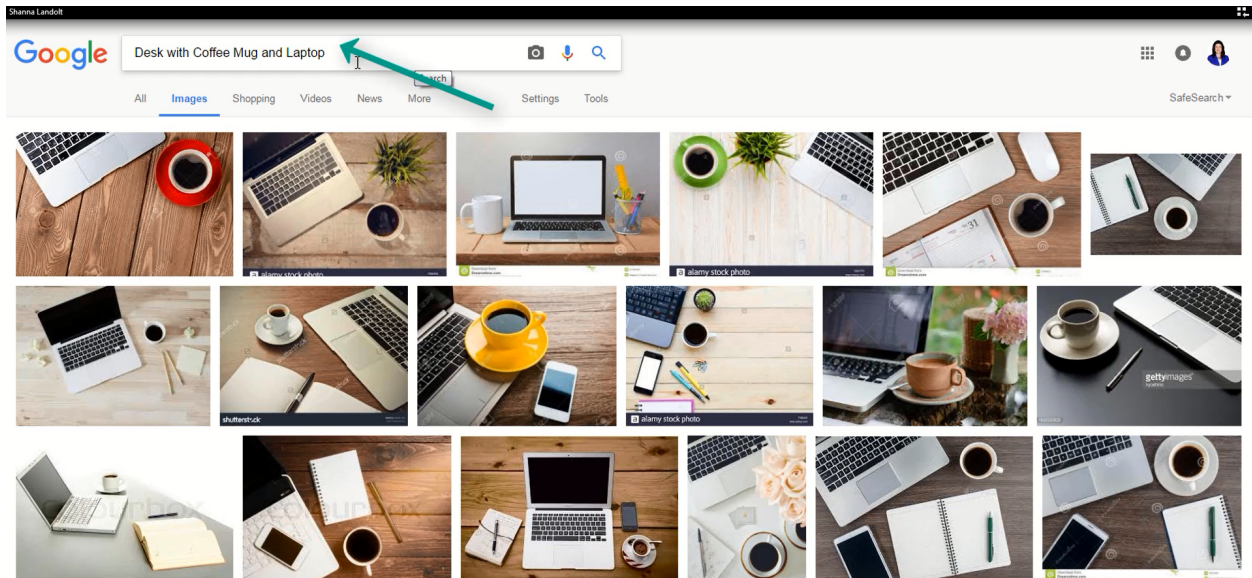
Shanna Landolt

Google

Desk with Coffee Mug and Laptop

Search

All Images Shopping Videos News More Settings Tools

SafeSearch

alamy stock photo

alamy stock photo

shutterstock

alamy stock photo

gettyimages